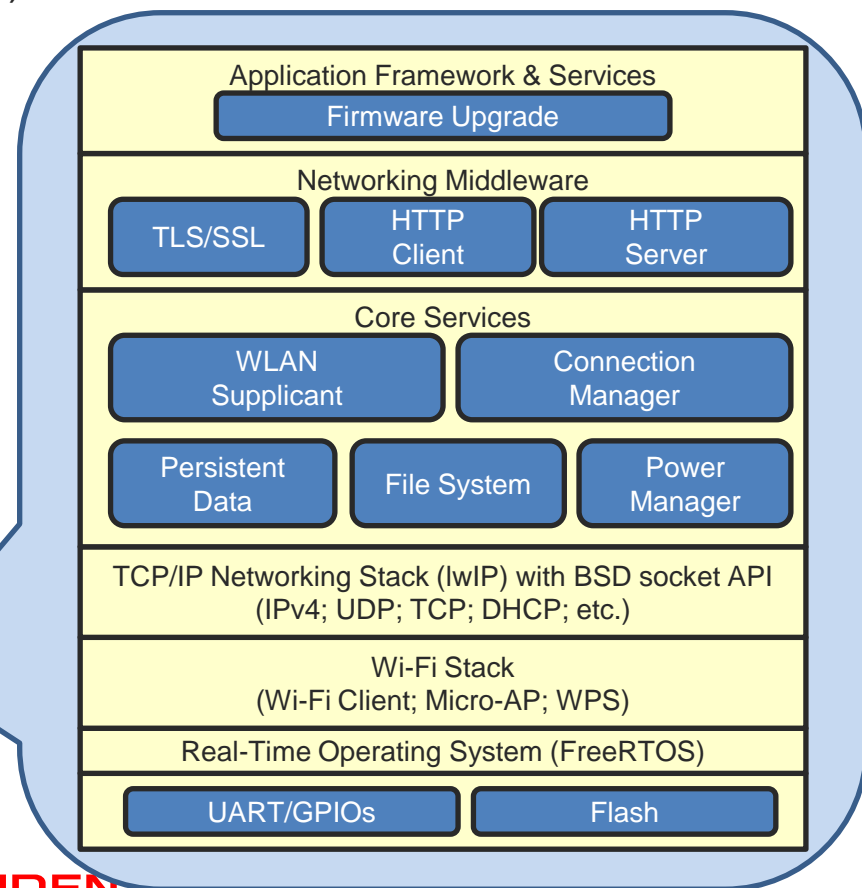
Application Framework & Services

Firmware Upgrade

Networking Middleware

TLS/SSL

HTTP Client

HTTP Server

Core Services

WLAN Supplicant

Connection Manager

Persistent Data

File System

Power Manager

TCP/IP Networking Stack (lwIP) with BSD socket API (IPv4; UDP; TCP; DHCP; etc.)

Wi-Fi Stack (Wi-Fi Client; Micro-AP; WPS)

Real-Time Operating System (FreeRTOS)

UART/GPIOs

Flash

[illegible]